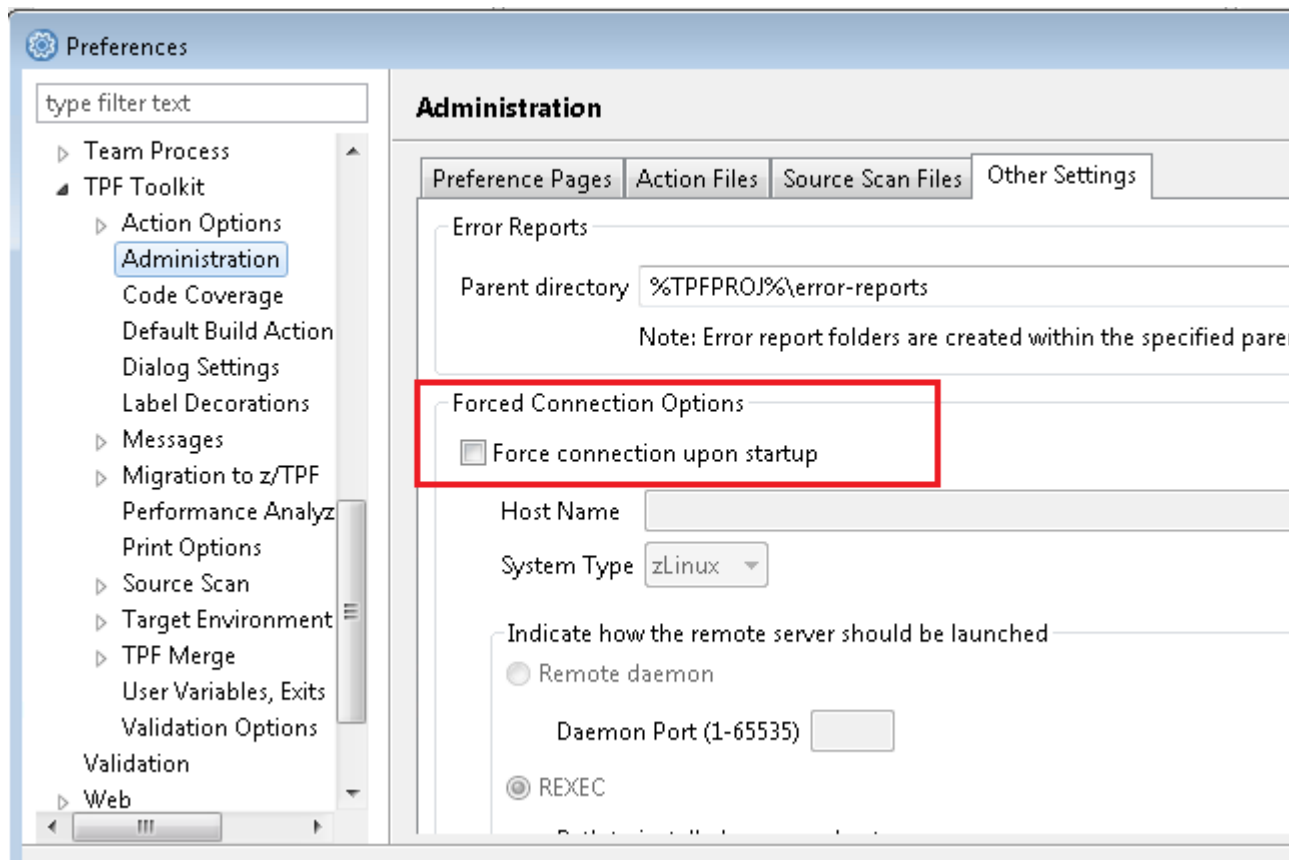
Preferences

type filter text

Team Process
TPF Toolkit
Action Options
Administration
Code Coverage
Default Build Action
Dialog Settings
Label Decorations
Messages
Migration to z/TPF
Performance Analyz
Print Options
Source Scan
Target Environment
TPF Merge
User Variables, Exits
Validation Options
Validation
Web

Administration

Preference Pages | Action Files | Source Scan Files | Other Settings

Error Reports

Parent directory %TPFPROJ%\error-reports

Note: Error report folders are created within the specified paren

Forced Connection Options

Force connection upon startup

Host Name

System Type zLinux

Indicate how the remote server should be launched

Remote daemon

Daemon Port (1-65535)

REXEC

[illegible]